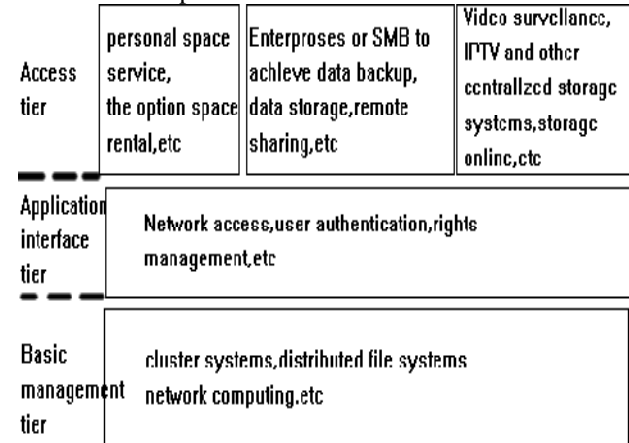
Access tier

personal space service, the option space rental,etc

Enterproses or SMB to achleve data backup, data storage,remote sharing,etc

Vidco survcllancc, IPTV and othcr ccntrallzcd storagc systcms,storagc onlinc,ctc

Application interface tier

Network access,user authentication,rights management,etc

Basic management tier

cluster systems,distributed file systems network computing.etc